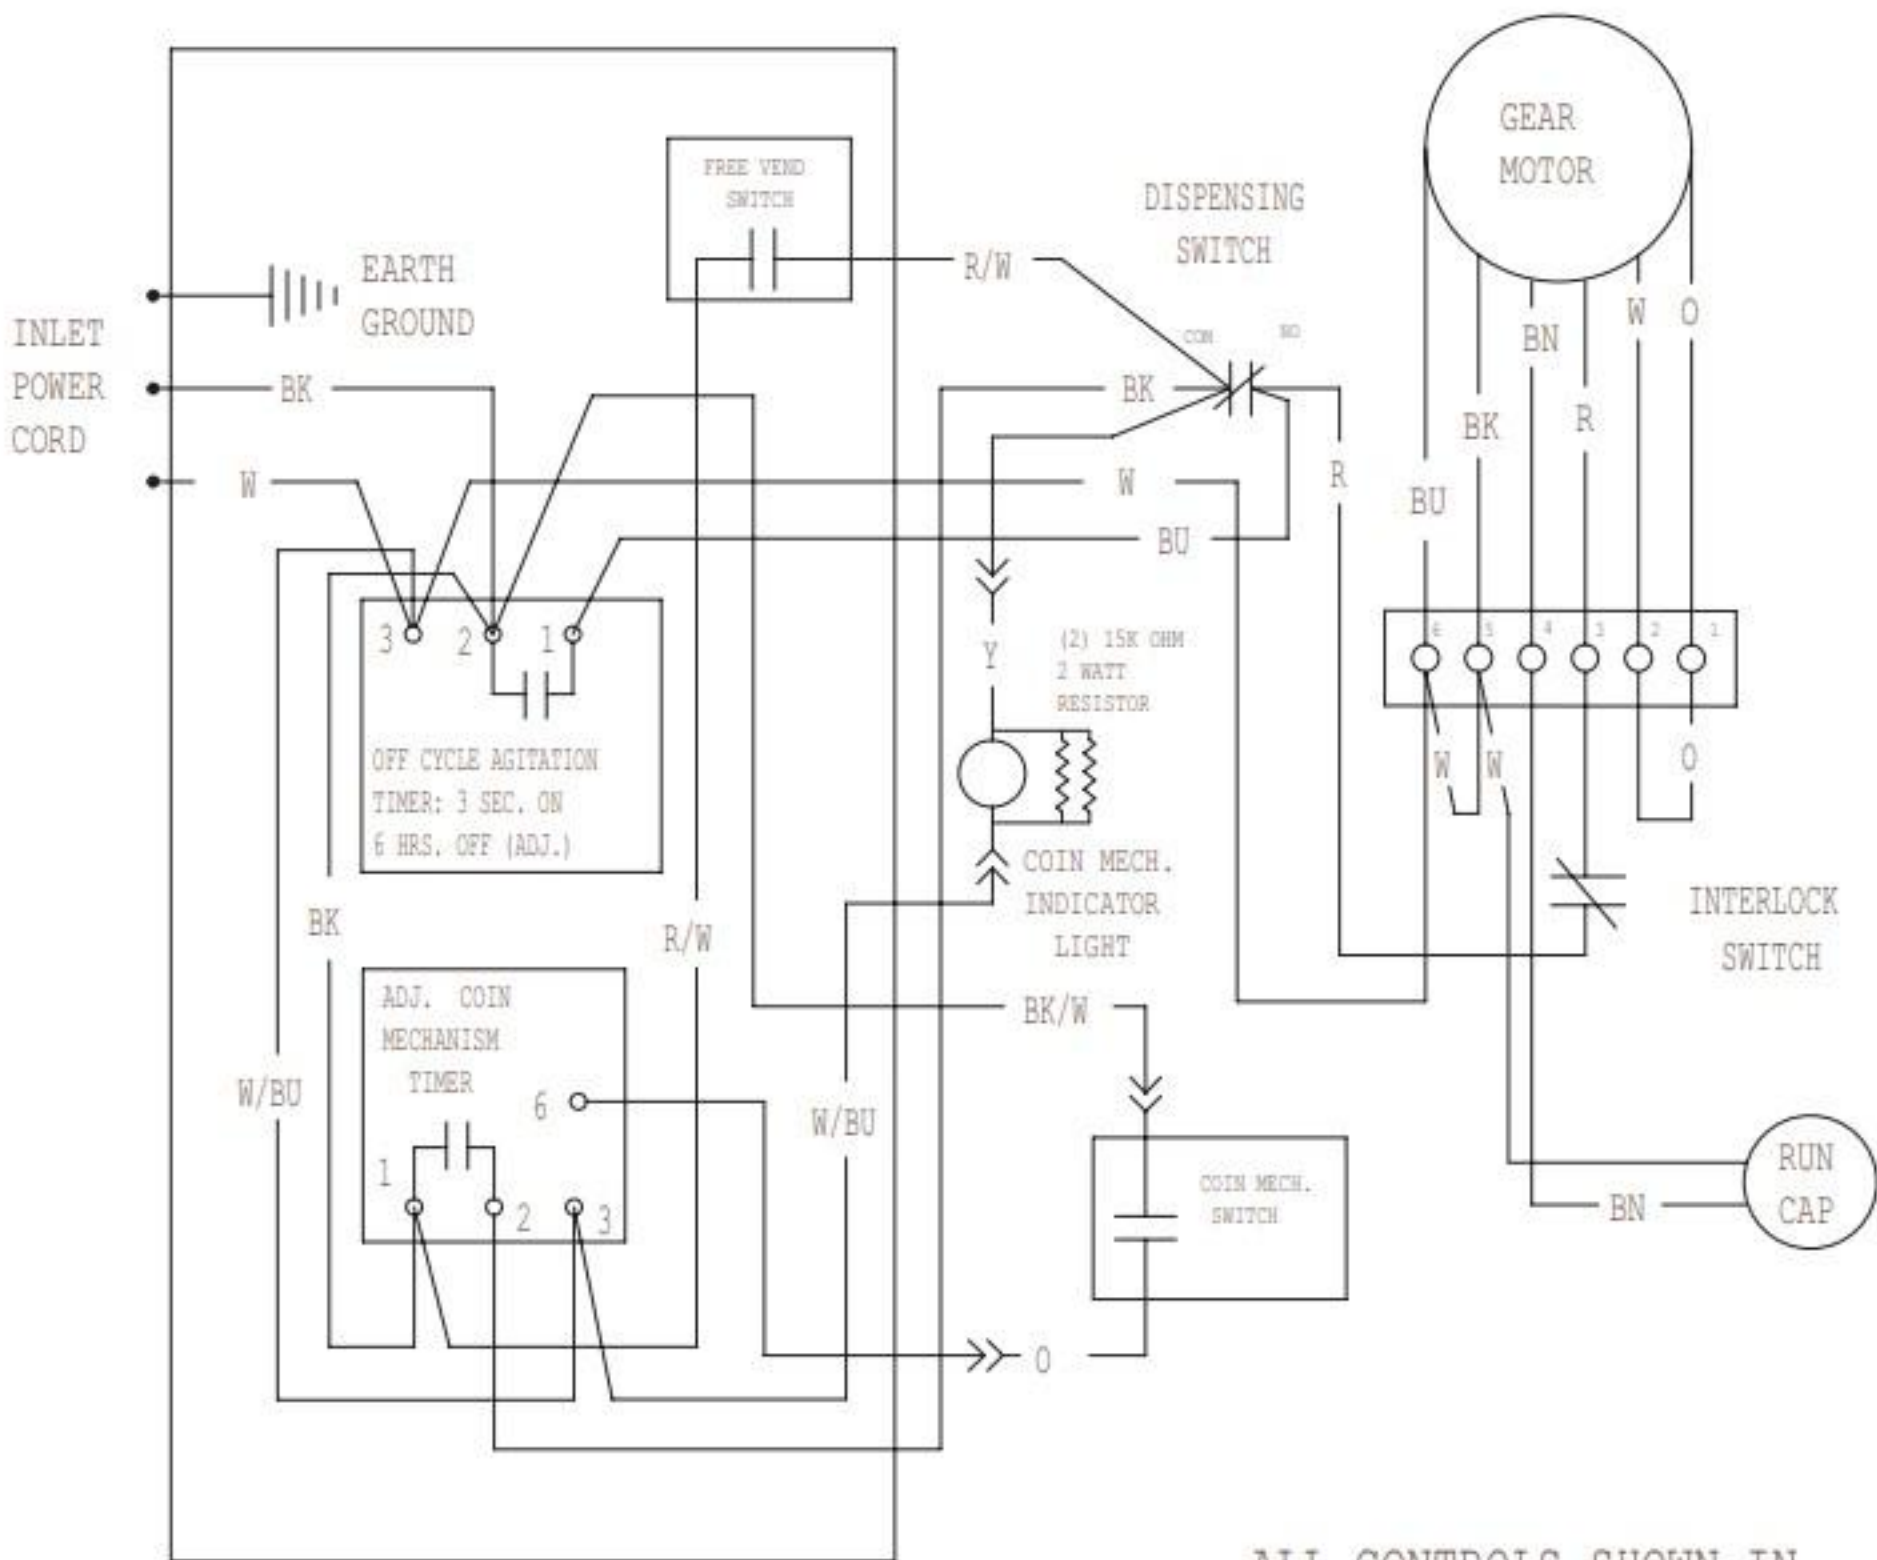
INLET POWER CORD

EARTH GROUND

BK

W

FREE VEND SWITCH

R/W

DISPENSING SWITCH

COM

NO

BK

W

BU

R

GEAR MOTOR

BU

BK

BN

R

W

O

6 5 4 3 2 1

W

W

O

INTERLOCK SWITCH

RUN CAP

BN

3 2 1

OFF CYCLE AGITATION TIMER: 3 SEC. ON 6 HRS. OFF (ADJ.)

Y

(2) 15K OHM 2 WATT RESISTOR

COIN MECH. INDICATOR LIGHT

BK

R/W

W/BU

ADJ. COIN MECHANISM TIMER

6

1

2

3

W/BU

BK/W

COIN MECH. SWITCH

O

ALL CONTROLS SHOWN IN